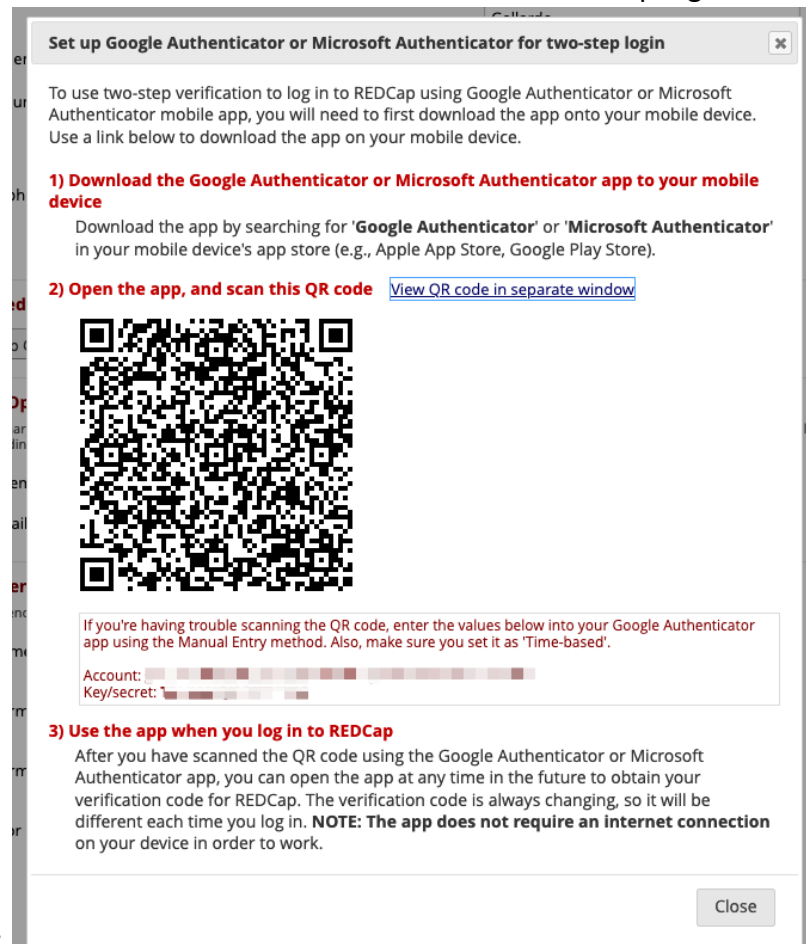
Set up Google Authenticator or Microsoft Authenticator for two-step login

To use two-step verification to log in to REDCap using Google Authenticator or Microsoft Authenticator mobile app, you will need to first download the app onto your mobile device. Use a link below to download the app on your mobile device.

1) Download the Google Authenticator or Microsoft Authenticator app to your mobile device

Download the app by searching for '**Google Authenticator**' or '**Microsoft Authenticator**' in your mobile device's app store (e.g., Apple App Store, Google Play Store).

2) Open the app, and scan this QR code View QR code in separate window

If you're having trouble scanning the QR code, enter the values below into your Google Authenticator app using the Manual Entry method. Also, make sure you set it as 'Time-based'.

Account: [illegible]
Key/secret: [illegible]

3) Use the app when you log in to REDCap

After you have scanned the QR code using the Google Authenticator or Microsoft Authenticator app, you can open the app at any time in the future to obtain your verification code for REDCap. The verification code is always changing, so it will be different each time you log in. **NOTE: The app does not require an internet connection** on your device in order to work.

Close